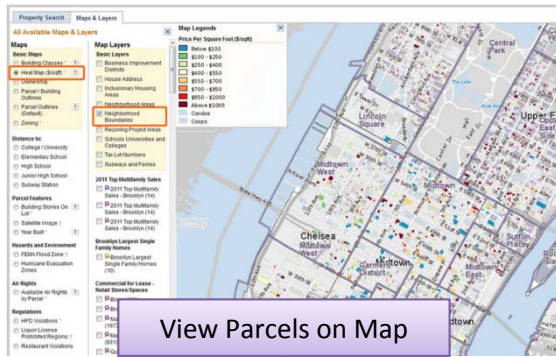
Property Search | Maps & Layers

All Available Maps & Layers

Maps
Basic Maps
Building Classes ?
Heat Map ($/sqft) ?
Ownership
Parcel / Building Outlines
Parcel Outlines (Default) ?
Zoning ?

Distance to:
College / University
Elementary School
High School
Junior High School
Subway Station

Parcel Features
Building Stories On Lot ?
Satellite Image ?
Year Built ?

Hazards and Environment
FEMA Flood Zone ?
Hurricane Evacuation Zones

Air Rights
Available Air Rights by Parcel ?

Regulations
HPD Violations ?
Liquor License Prohibited Regions ?
Restaurant Violations

Map Layers
Basic Layers
Business Improvement Districts
House Address
Inclusionary Housing Areas
Neighborhood Areas
Neighborhood Boundaries
Rezoning Project Areas
Schools Universities and Colleges
Tax Lot Numbers
Subways and Ferries

2011 Top Multifamily Sales
2011 Top Multifamily Sales - Brooklyn (14)
2011 Top Multifamily Sales - Brooklyn (14)
2011 Top Multifamily Sales - Brooklyn (14)

Brooklyn Largest Single Family Homes
Brooklyn Largest Single Family Homes (10)

Commercial for Lease - Retail Stores/Spaces

Map Legends
Price Per Square Foot ($/sqft)
Below $100
$100 - $250
$250 - $400
$400 - $550
$550 - $700
$700 - $850
$850 - $1000
Above $1000
Condos
Coops

Central Park
Upper East Side
Lincoln Square
Midtown West
Midtown
Chelsea
Midtown South
Garment District
Sutton Place
Turtle Bay
town

View Parcels on Map